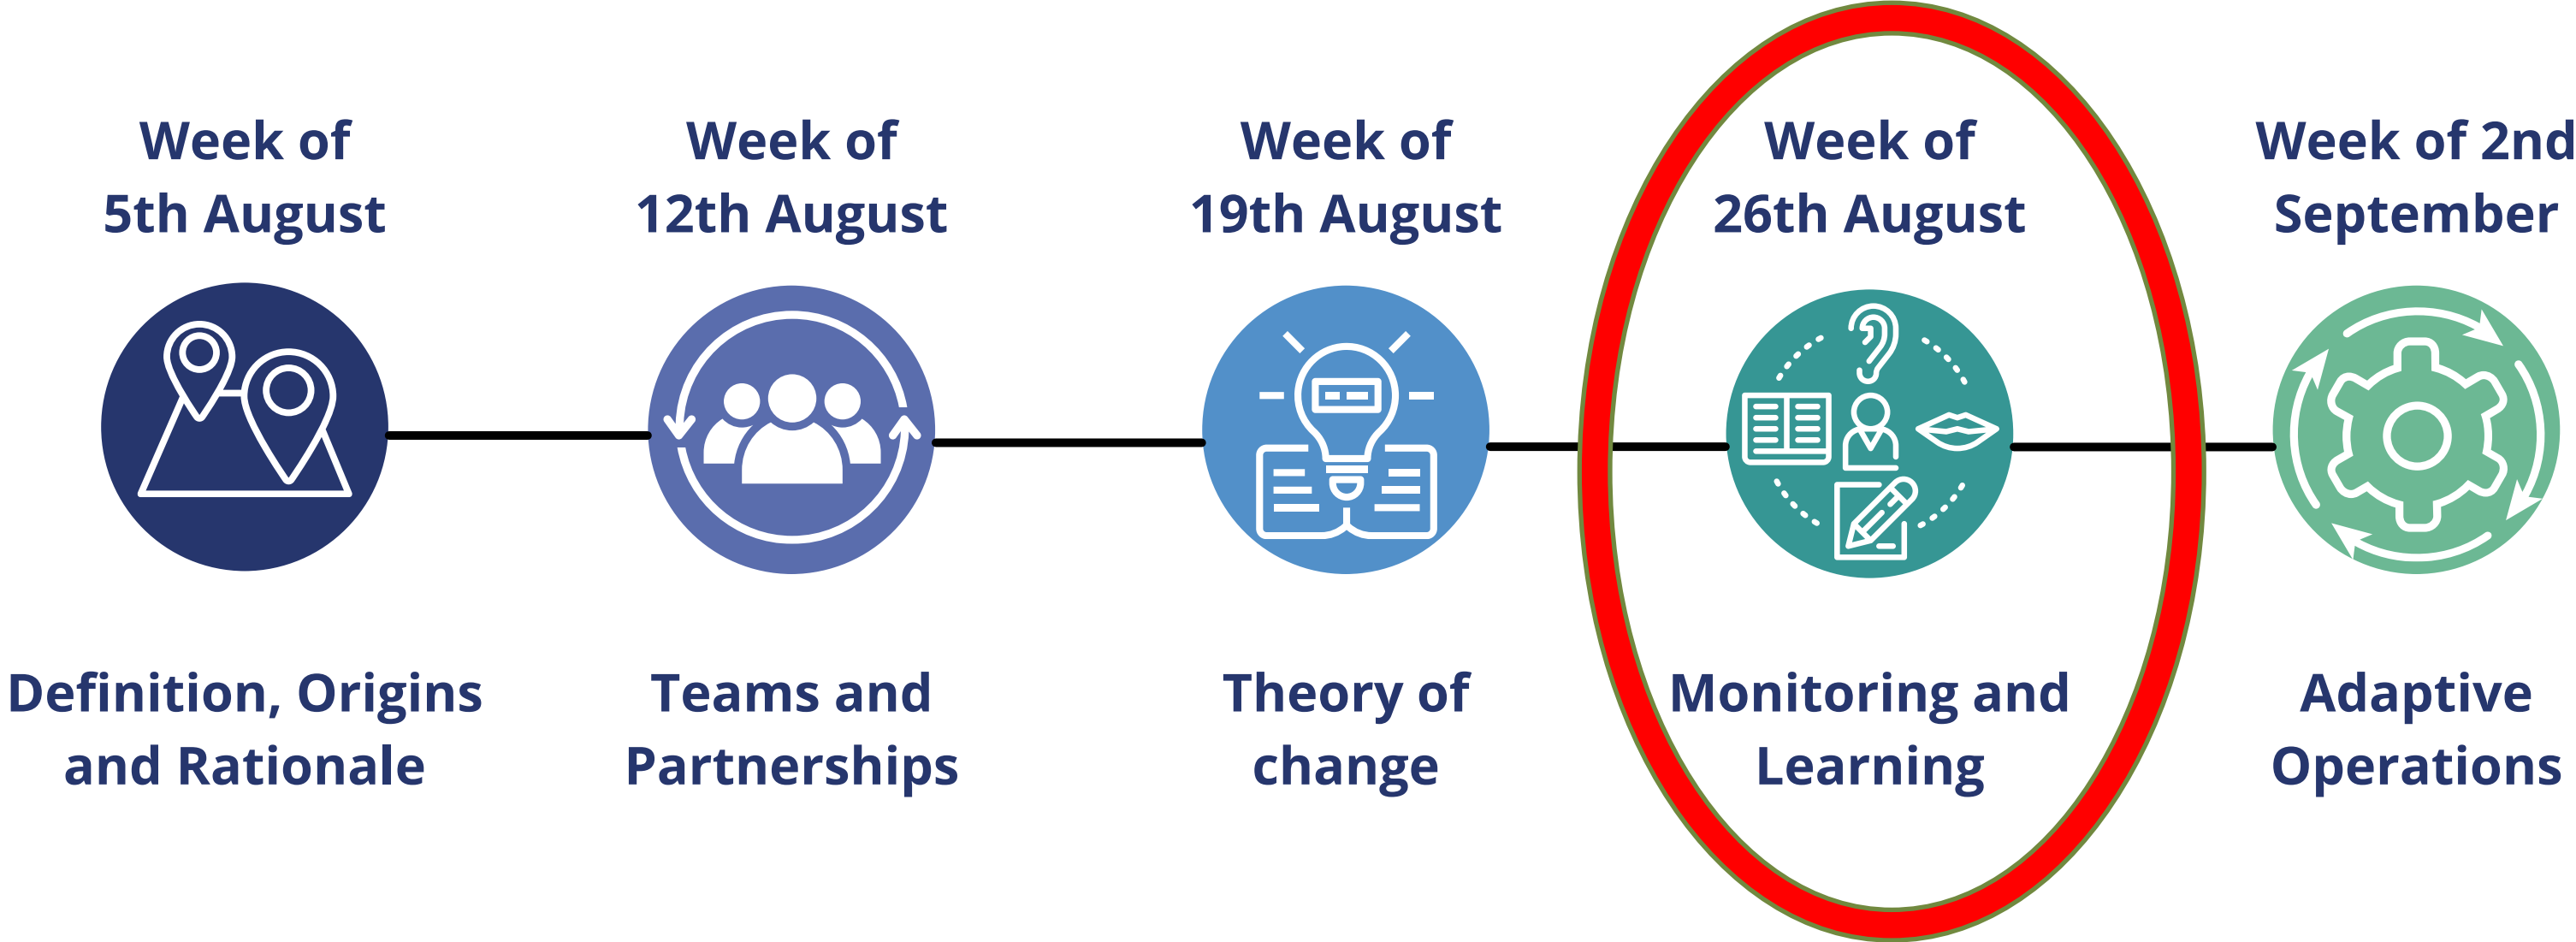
Week of 5th August

Definition, Origins and Rationale

Week of 12th August

Teams and Partnerships

Week of 19th August

Theory of change

Week of 26th August

Monitoring and Learning

Week of 2nd September

Adaptive Operations